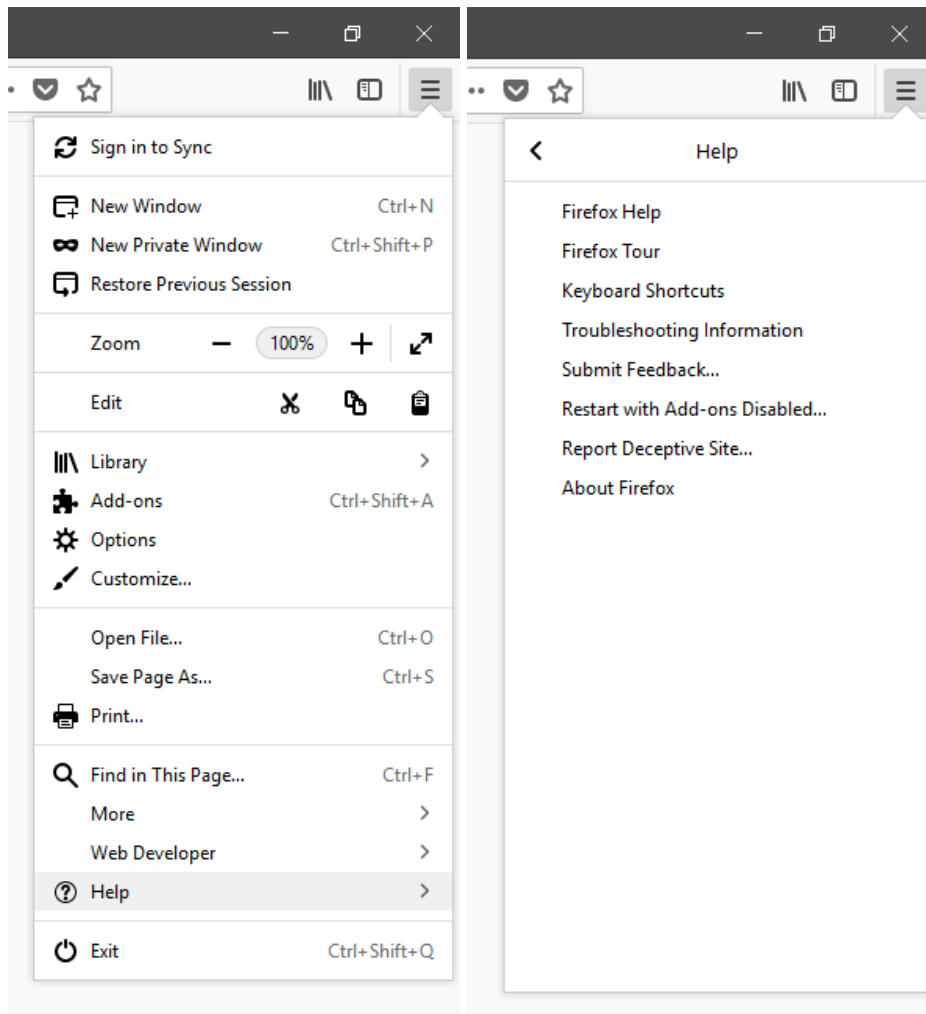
Sign in to Sync

New Window Ctrl+N
New Private Window Ctrl+Shift+P
Restore Previous Session

Zoom − 100% +

Edit

Library >
Add-ons Ctrl+Shift+A
Options
Customize...

Open File... Ctrl+O
Save Page As... Ctrl+S
Print...

Find in This Page... Ctrl+F
More >
Web Developer >
Help >

Exit Ctrl+Shift+Q

Help

Firefox Help
Firefox Tour
Keyboard Shortcuts
Troubleshooting Information
Submit Feedback...
Restart with Add-ons Disabled...
Report Deceptive Site...
About Firefox